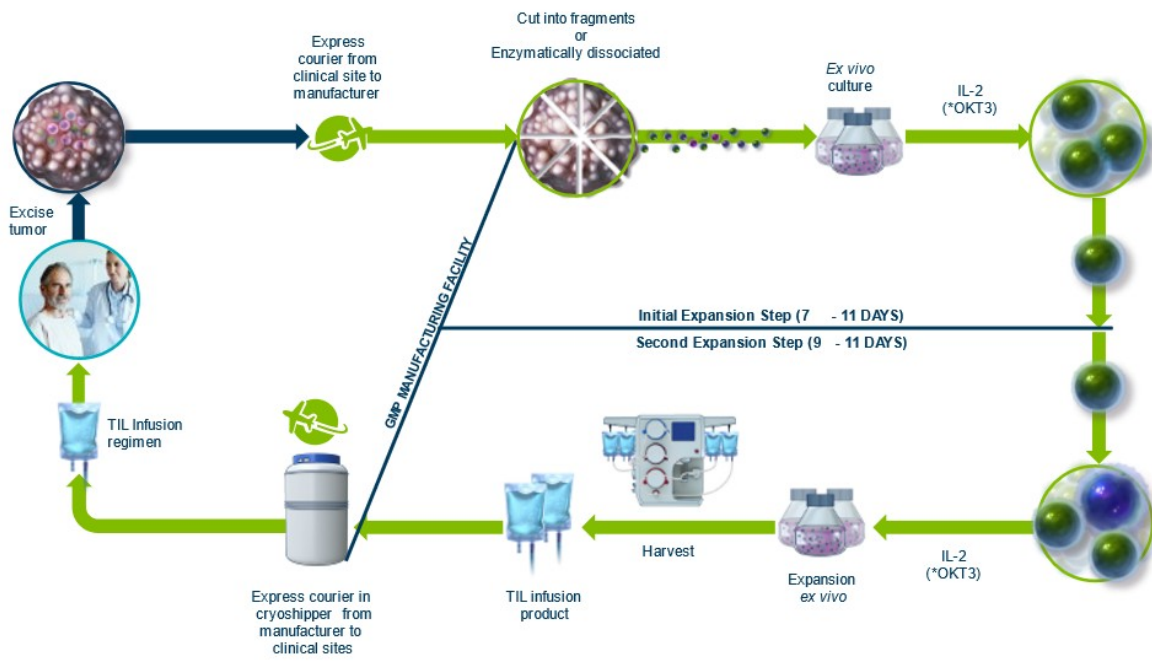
Express courier from clinical site to manufacturer

Cut into fragments
or
Enzymatically dissociated

*Ex vivo* culture

IL-2
(*OKT3)

Excise tumor

GMP MANUFACTURING FACILITY

Initial Expansion Step (7 - 11 DAYS)

Second Expansion Step (9 - 11 DAYS)

TIL Infusion regimen

Harvest

IL-2
(*OKT3)

Expansion
*ex vivo*

TIL infusion product

Express courier in cryoshipper from manufacturer to clinical sites